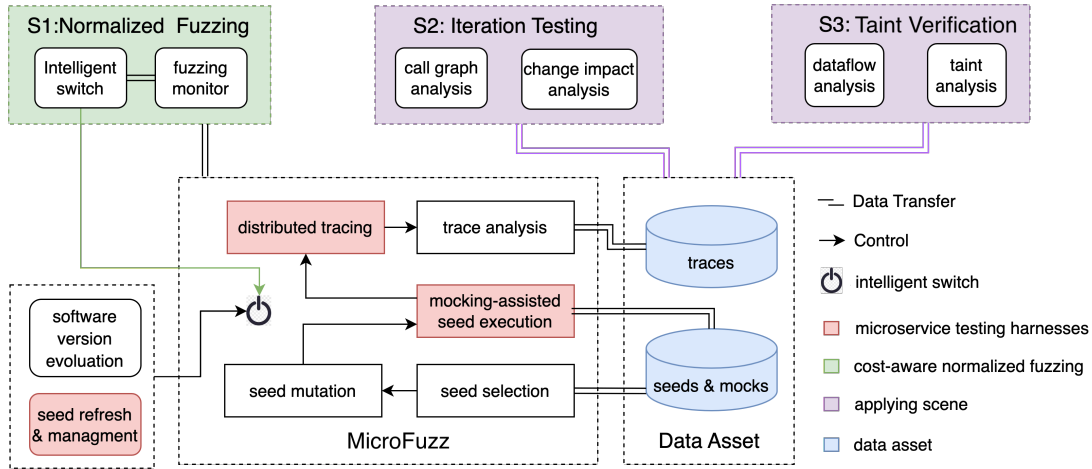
S1:Normalized Fuzzing

Intelligent switch

fuzzing monitor

S2: Iteration Testing

call graph analysis

change impact analysis

S3: Taint Verification

dataflow analysis

taint analysis

distributed tracing

trace analysis

traces

software version evoluation

seed refresh & managment

mocking-assisted seed execution

seed mutation

seed selection

seeds & mocks

MicroFuzz

Data Asset

Data Transfer

Control

intelligent switch

microservice testing harnesses

cost-aware normalized fuzzing

applying scene

data asset